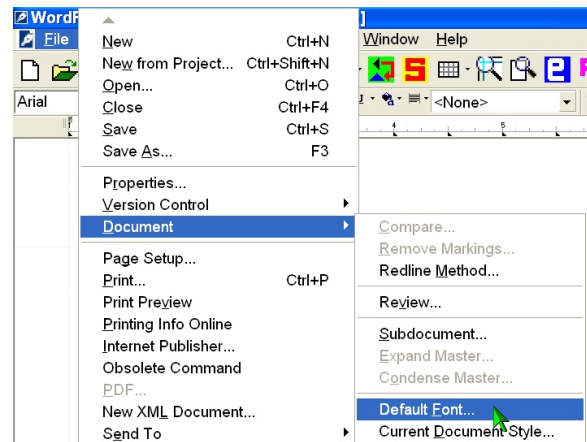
WordP
File
Window Help
Arial
<None>

New Ctrl+N
New from Project... Ctrl+Shift+N
Open... Ctrl+O
Close Ctrl+F4
Save Ctrl+S
Save As... F3
Properties...
Version Control
Document
Page Setup...
Print... Ctrl+P
Print Preview
Printing Info Online
Internet Publisher...
Obsolete Command
PDF...
New XML Document...
Send To

Compare...
Remove Markings...
Redline Method...
Review...
Subdocument...
Expand Master...
Condense Master...
Default Font...
Current Document Style...